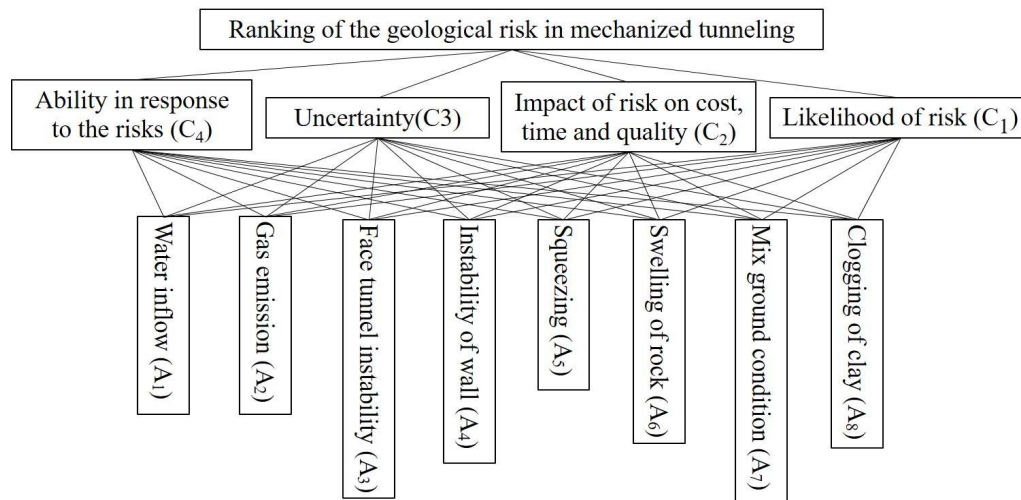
Ranking of the geological risk in mechanized tunneling

Ability in response to the risks ($C_4$)

Uncertainty(C3)

Impact of risk on cost, time and quality ($C_2$)

Likelihood of risk ($C_1$)

Water inflow ($A_1$)

Gas emission ($A_2$)

Face tunnel instability ($A_3$)

Instability of wall ($A_4$)

Squezing ($A_5$)

Swelling of rock ($A_6$)

Mix ground condition ($A_7$)

Clogging of clay ($A_8$)